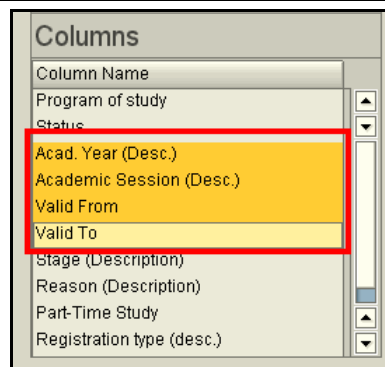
Columns

| Column Name |
|---|
| Program of study |
| Status |
| Acad. Year (Desc.) |
| Academic Session (Desc.) |
| Valid From |
| Valid To |
| Stage (Description) |
| Reason (Description) |
| Part-Time Study |
| Registration type (desc.) |